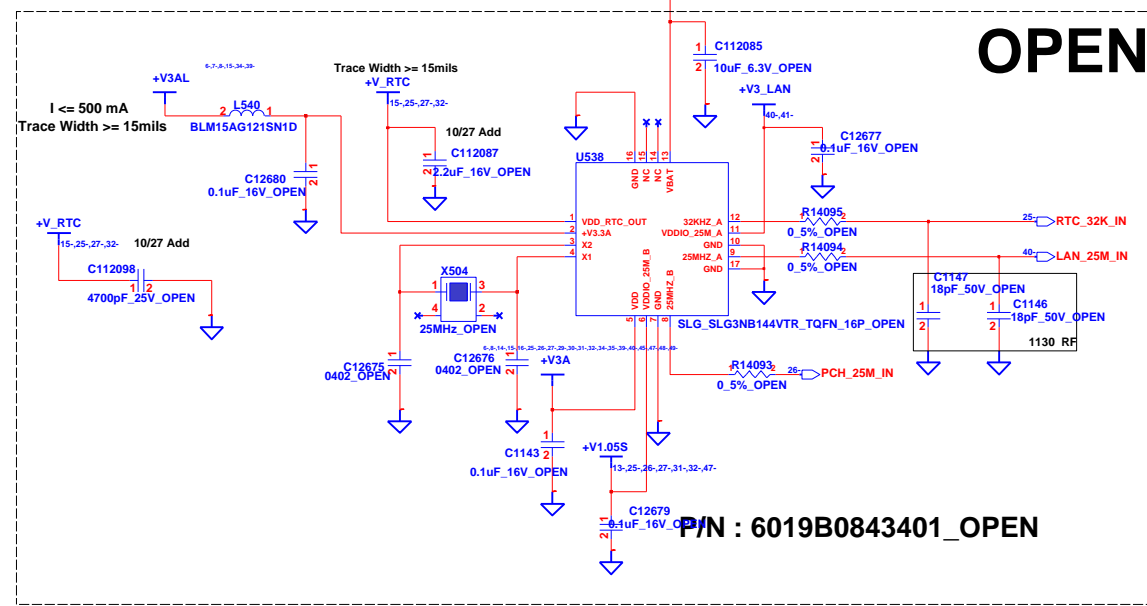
OPEN

C112085
1
2
10uF_6.3V_OPEN

6-,7-,8-,15-,34-,39-
+V3AL

Trace Width >= 15mils
+V_RTC
15-,25-,27-,32-

I <= 500 mA
Trace Width >= 15mils

L540
2 1
BLM15AG121SN1D

10/27 Add
C112087
2.2uF_16V_OPEN

1
2
C12680
0.1uF_16V_OPEN

U538
16 15 14 13
GND NC NC VBAT

+V3_LAN
40-,41-
C12677
0.1uF_16V_OPEN

+V_RTC
15-,25-,27-,32-
10/27 Add
C112098
1 2
4700pF_25V_OPEN

1 VDD_RTC_OUT
2 +V3.3A
3 X2
4 X1

32KHZ_A 12
VDDIO_25M_A 11
GND 10
25MHZ_A 9
GND 17

R14095
1 2
0_5%_OPEN
25- RTC_32K_IN

R14094
1 2
0_5%_OPEN
40- LAN_25M_IN

X504
1 3
4 2
25MHz_OPEN

VDD
VDDIO_25M_B
GND
25MHZ_B
5 6 7 8

C1147
18pF_50V_OPEN
C1146
18pF_50V_OPEN
1130 RF

SLG_SLG3NB144VTR_TQFN_16P_OPEN

C12675
0402_OPEN
C12676
0402_OPEN
6-,8-,14-,15-,16-,25-,26-,27-,29-,30-,31-,32-,34-,35-,39-,40-,45-,47-,48-,49-
+V3A

R14093
1 2
0_5%_OPEN
26- PCH_25M_IN

C1143
0.1uF_16V_OPEN

+V1.05S
13-,25-,26-,27-,31-,32-,47-

C12679
0.1uF_16V_OPEN

P/N : 6019B0843401_OPEN